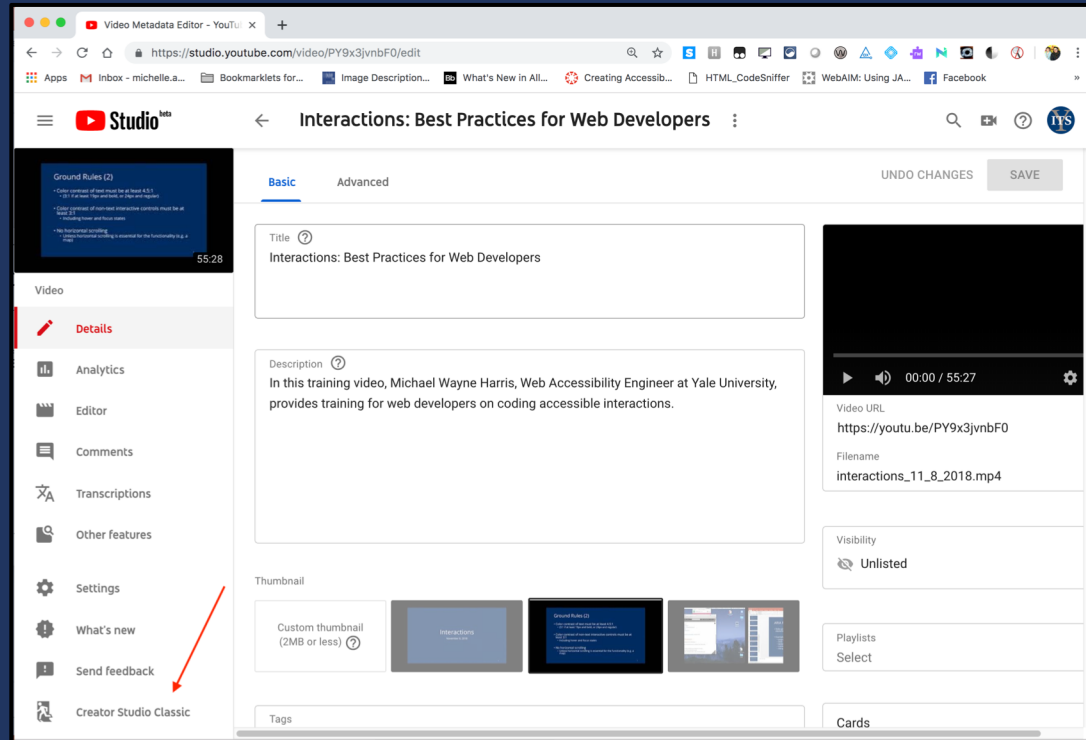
Video Metadata Editor - YouTu ×

https://studio.youtube.com/video/PY9x3jvnbF0/edit

Apps Inbox - michelle.a... Bookmarklets for... Image Description... What's New in All... Creating Accessib... HTML_CodeSniffer WebAIM: Using JA... Facebook

Studio beta

Interactions: Best Practices for Web Developers

Ground Rules (2)

55:28

Video

Details

Analytics

Editor

Comments

Transcriptions

Other features

Settings

What's new

Send feedback

Creator Studio Classic

Basic Advanced

UNDO CHANGES SAVE

Title

Interactions: Best Practices for Web Developers

Description

In this training video, Michael Wayne Harris, Web Accessibility Engineer at Yale University, provides training for web developers on coding accessible interactions.

00:00 / 55:27

Video URL

https://youtu.be/PY9x3jvnbF0

Filename

interactions_11_8_2018.mp4

Visibility

Unlisted

Thumbnail

Custom thumbnail (2MB or less)

Interactions

Ground Rules (2)

Playlists

Select

Tags

Cards